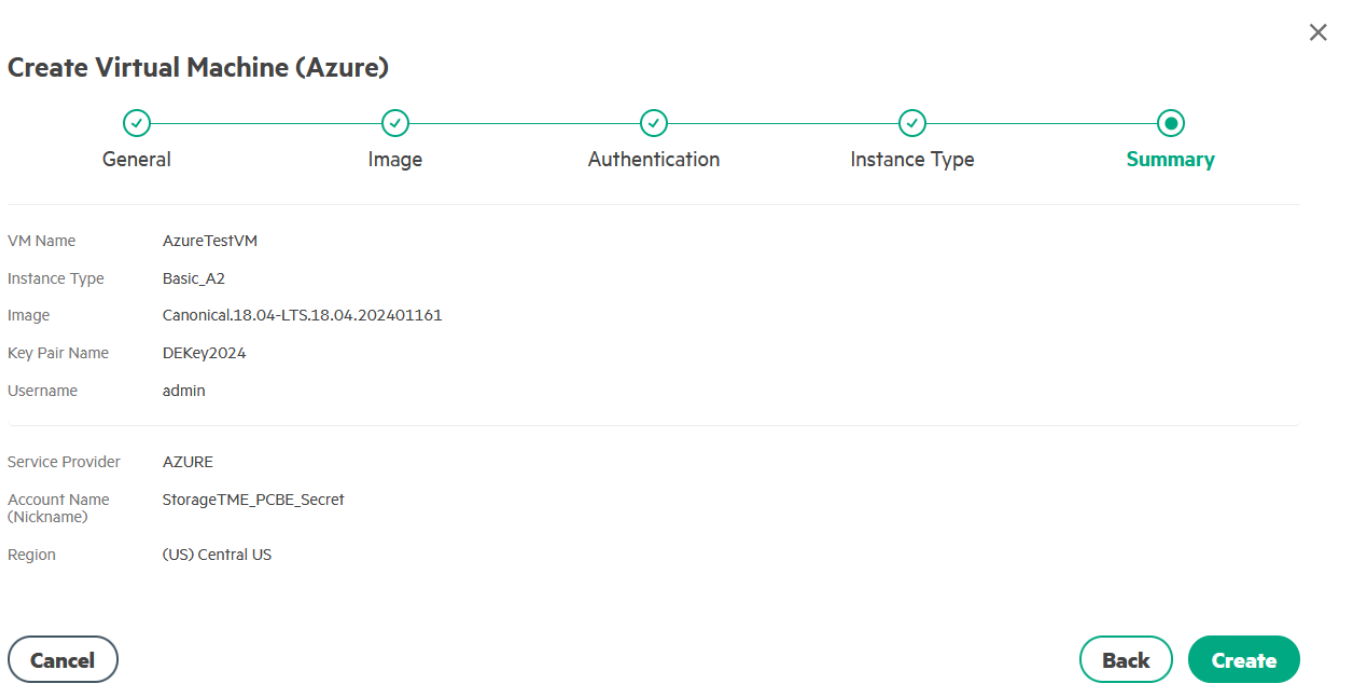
Create Virtual Machine (Azure)

General

Image

Authentication

Instance Type

Summary

| | |
|---|---|
| VM Name | AzureTestVM |
| Instance Type | Basic_A2 |
| Image | Canonical.18.04-LTS.18.04.202401161 |
| Key Pair Name | DEKey2024 |
| Username | admin |

| | |
|---|---|
| Service Provider | AZURE |
| Account Name (Nickname) | StorageTME_PCBE_Secret |
| Region | (US) Central US |

Cancel

Back

Create